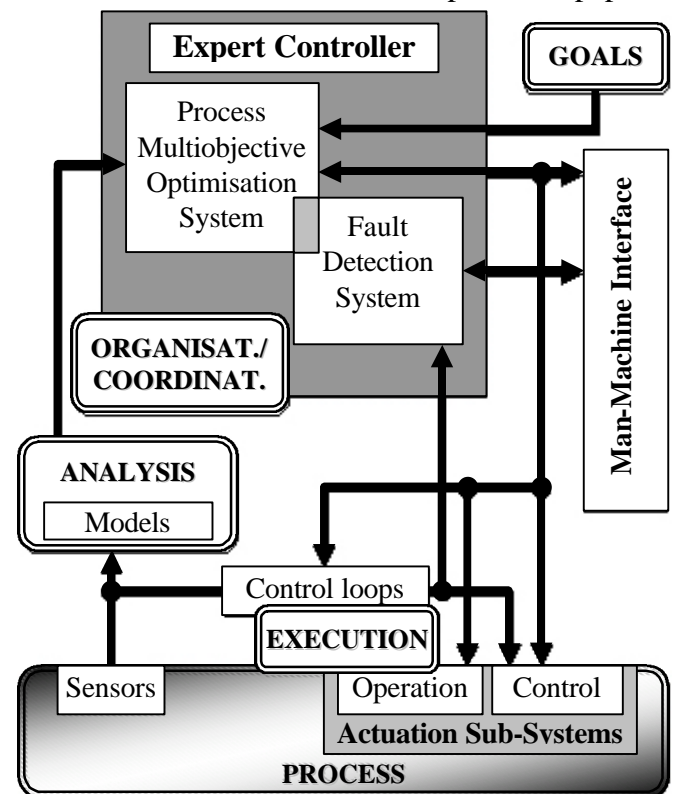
Expert Controller

GOALS

Process Multiobjective Optimisation System

Fault Detection System

Man-Machine Interface

ORGANISAT./ COORDINAT.

ANALYSIS

Models

Control loops

EXECUTION

Sensors

Operation

Control

Actuation Sub-Systems

PROCESS